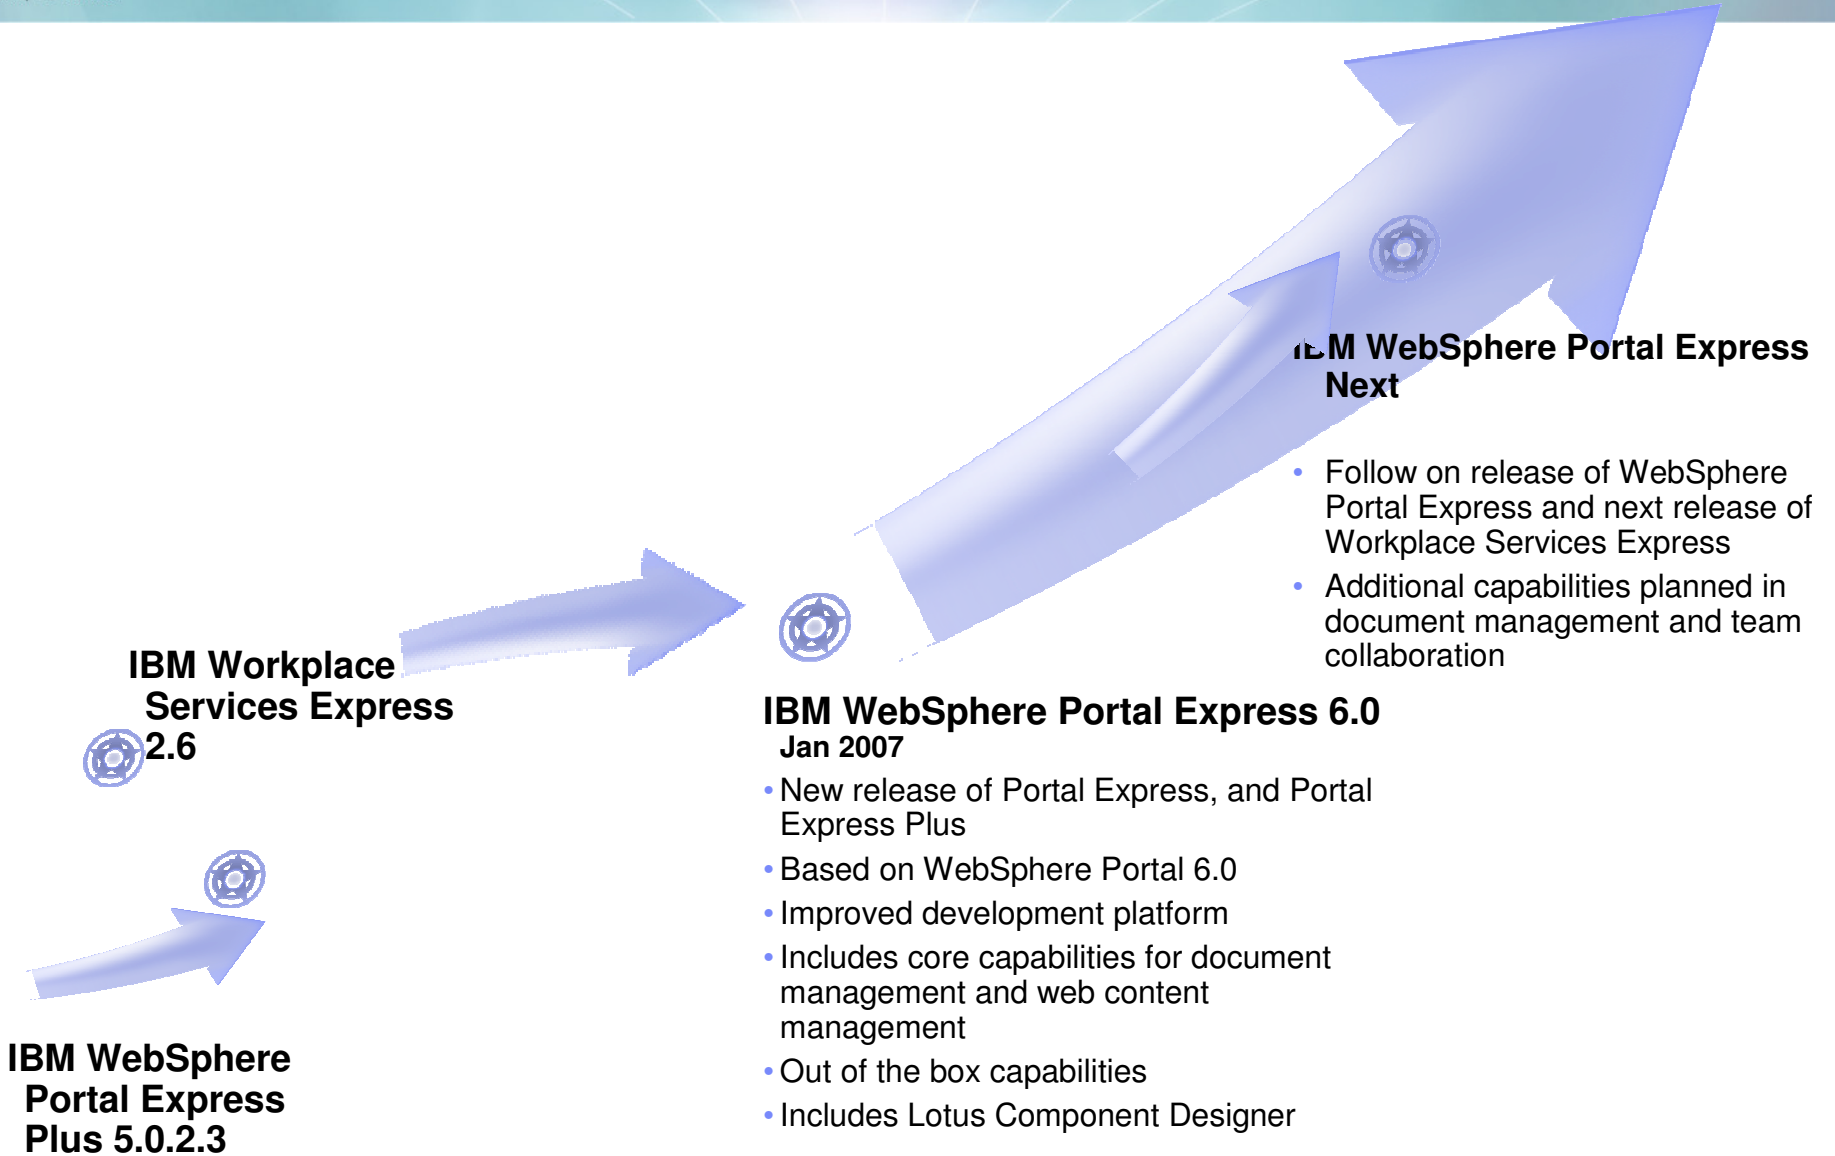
IBM WebSphere Portal Express Next

- Follow on release of WebSphere Portal Express and next release of Workplace Services Express
- Additional capabilities planned in document management and team collaboration

IBM Workplace Services Express 2.6

IBM WebSphere Portal Express 6.0
Jan 2007

- New release of Portal Express, and Portal Express Plus
- Based on WebSphere Portal 6.0
- Improved development platform
- Includes core capabilities for document management and web content management
- Out of the box capabilities
- Includes Lotus Component Designer

IBM WebSphere Portal Express Plus 5.0.2.3